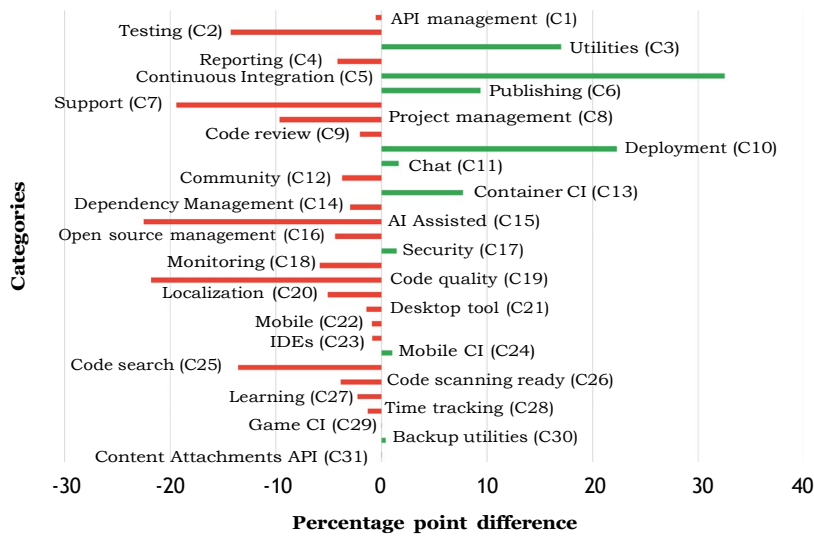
Testing (C2)
API management (C1)
Reporting (C4)
Utilities (C3)
Continuous Integration (C5)
Publishing (C6)
Support (C7)
Project management (C8)
Code review (C9)
Deployment (C10)
Chat (C11)
Community (C12)
Container CI (C13)
Dependency Management (C14)
AI Assisted (C15)
Open source management (C16)
Security (C17)
Monitoring (C18)
Code quality (C19)
Localization (C20)
Desktop tool (C21)
Mobile (C22)
IDEs (C23)
Mobile CI (C24)
Code search (C25)
Code scanning ready (C26)
Learning (C27)
Time tracking (C28)
Game CI (C29)
Backup utilities (C30)
Content Attachments API (C31)

Categories

-30 -20 -10 0 10 20 30 40

Percentage point difference